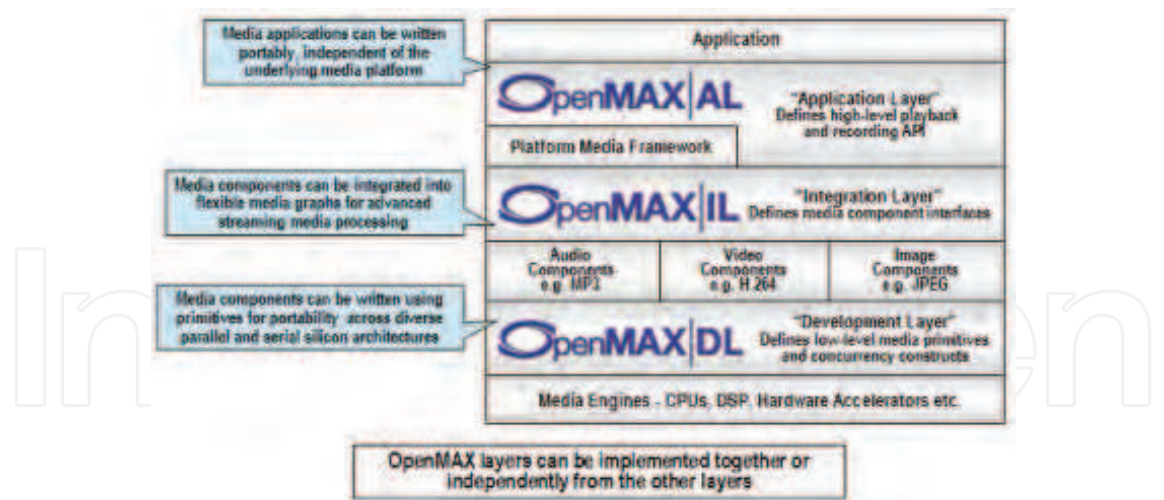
Media applications can be written portably, independent of the underlying media platform

Application

OpenMAX|AL

"Application Layer" Defines high-level playback and recording API

Platform Media Framework

Media components can be integrated into flexible media graphs for advanced streaming media processing

OpenMAX|IL

"Integration Layer" Defines media component interfaces

Audio Components e.g. MP3

Video Components e.g. H.264

Image Components e.g. JPEG

Media components can be written using primitives for portability across diverse parallel and serial silicon architectures

OpenMAX|DL

"Development Layer" Defines low-level media primitives and concurrency constructs

Media Engines - CPUs, DSP, Hardware Accelerators etc.

OpenMAX layers can be implemented together or independently from the other layers